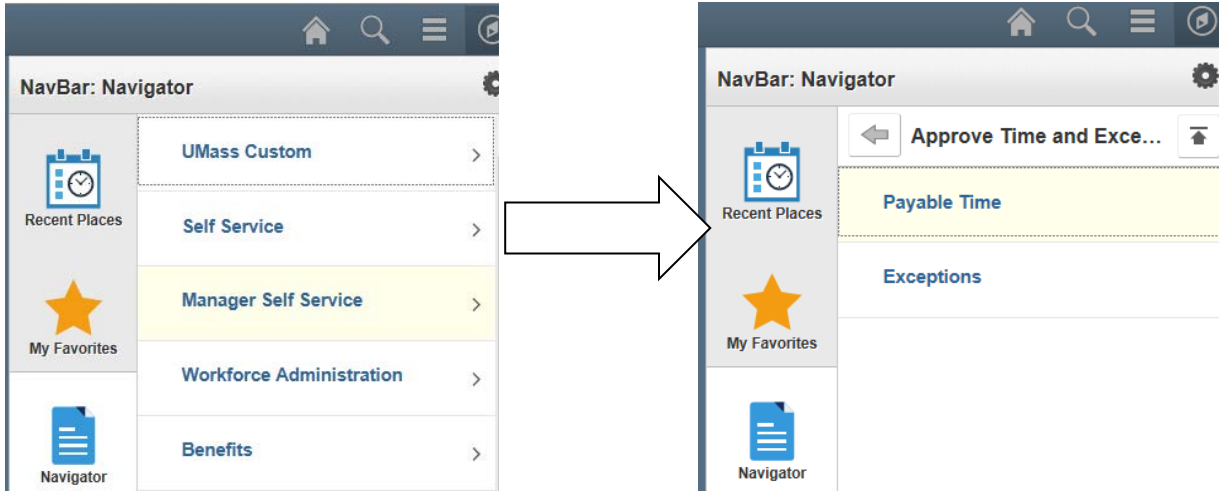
NavBar: Navigator

Recent Places

My Favorites

Navigator

UMass Custom

Self Service

Manager Self Service

Workforce Administration

Benefits

NavBar: Navigator

Approve Time and Exce...

Recent Places

My Favorites

Navigator

Payable Time

Exceptions